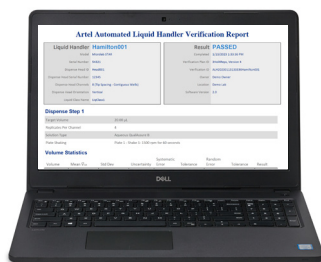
Artel Automated Liquid Handler Verification Report

| Liquid Handler | Hamilton001 |
|---|---|
| Vendor | Hamilton STAR |
| Serial Number | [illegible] |
| Dispense Head ID | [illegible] |
| Dispense Head Channels | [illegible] |
| Channel Head Dispense | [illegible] |
| Dispense Head Procedure | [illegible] |
| Liquid Class Name | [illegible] |

| Result | PASSED |
|---|---|
| Date/Time | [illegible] |
| Verification Plan ID | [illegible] |
| Test Run ID | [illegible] |
| Operator | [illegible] |
| Location | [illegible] |
| Software Version | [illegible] |

Dispense Step 1

| | |
|---|---|
| Target Volume | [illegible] |
| Replicates Per Channel | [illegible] |
| Solution Type | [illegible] |
| Plate Mapping | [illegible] |

Volume Statistics

| Volume | Mean (V) | Std Dev | Uncertainty | Systematic Error | Tolerance | Random Error | Tolerance | Result |
|---|---|---|---|---|---|---|---|---|

DELL